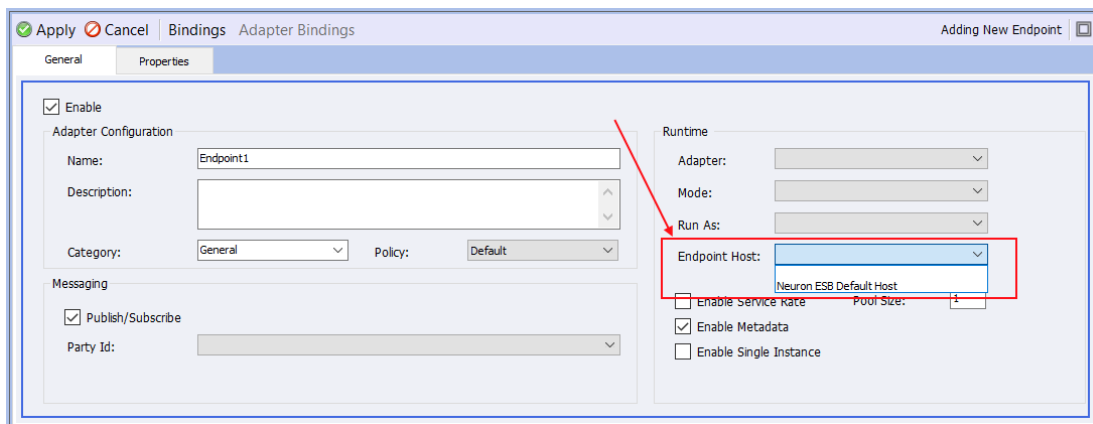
Apply Cancel | Bindings Adapter Bindings

Adding New Endpoint

General | Properties

Enable

Adapter Configuration

Name: Endpoint1

Description:

Category: General

Policy: Default

Messaging

Publish/Subscribe

Party Id:

Runtime

Adapter:

Mode:

Run As:

Endpoint Host:

Neuron ESB Default Host

Enable Service Rate

Pool Size: 1

Enable Metadata

Enable Single Instance